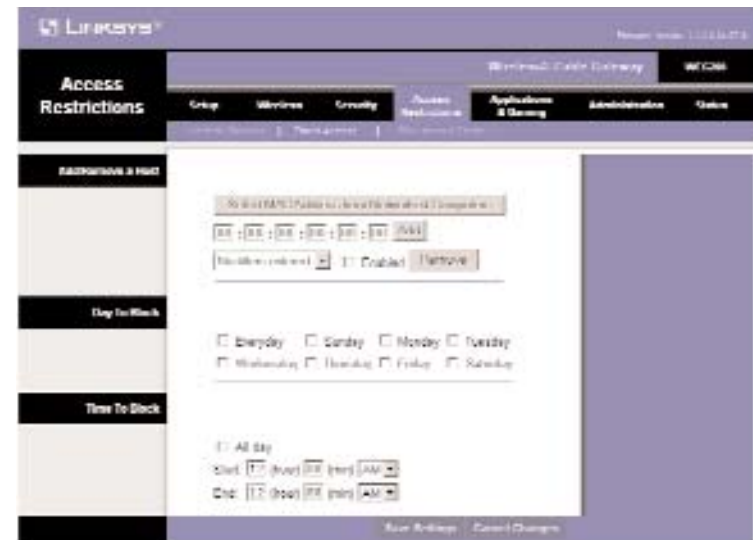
Linksys®

Firmware Version: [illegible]

Access Restrictions

Wireless-G Cable Gateway

WCG200

Setup | Wireless | Security | Access Restrictions | Applications & Gaming | Administration | Status

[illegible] | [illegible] | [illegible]

Add/remove a Host

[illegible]

00 : 00 : 00 : 00 : 00 : 00 Add

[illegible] Enabled Remove

Day To Block

Everyday Sunday Monday Tuesday

Wednesday Thursday Friday Saturday

Time To Block

All day

Start: 12 (hour) 00 (min) AM

End: 12 (hour) 00 (min) AM

Save Settings Cancel Changes